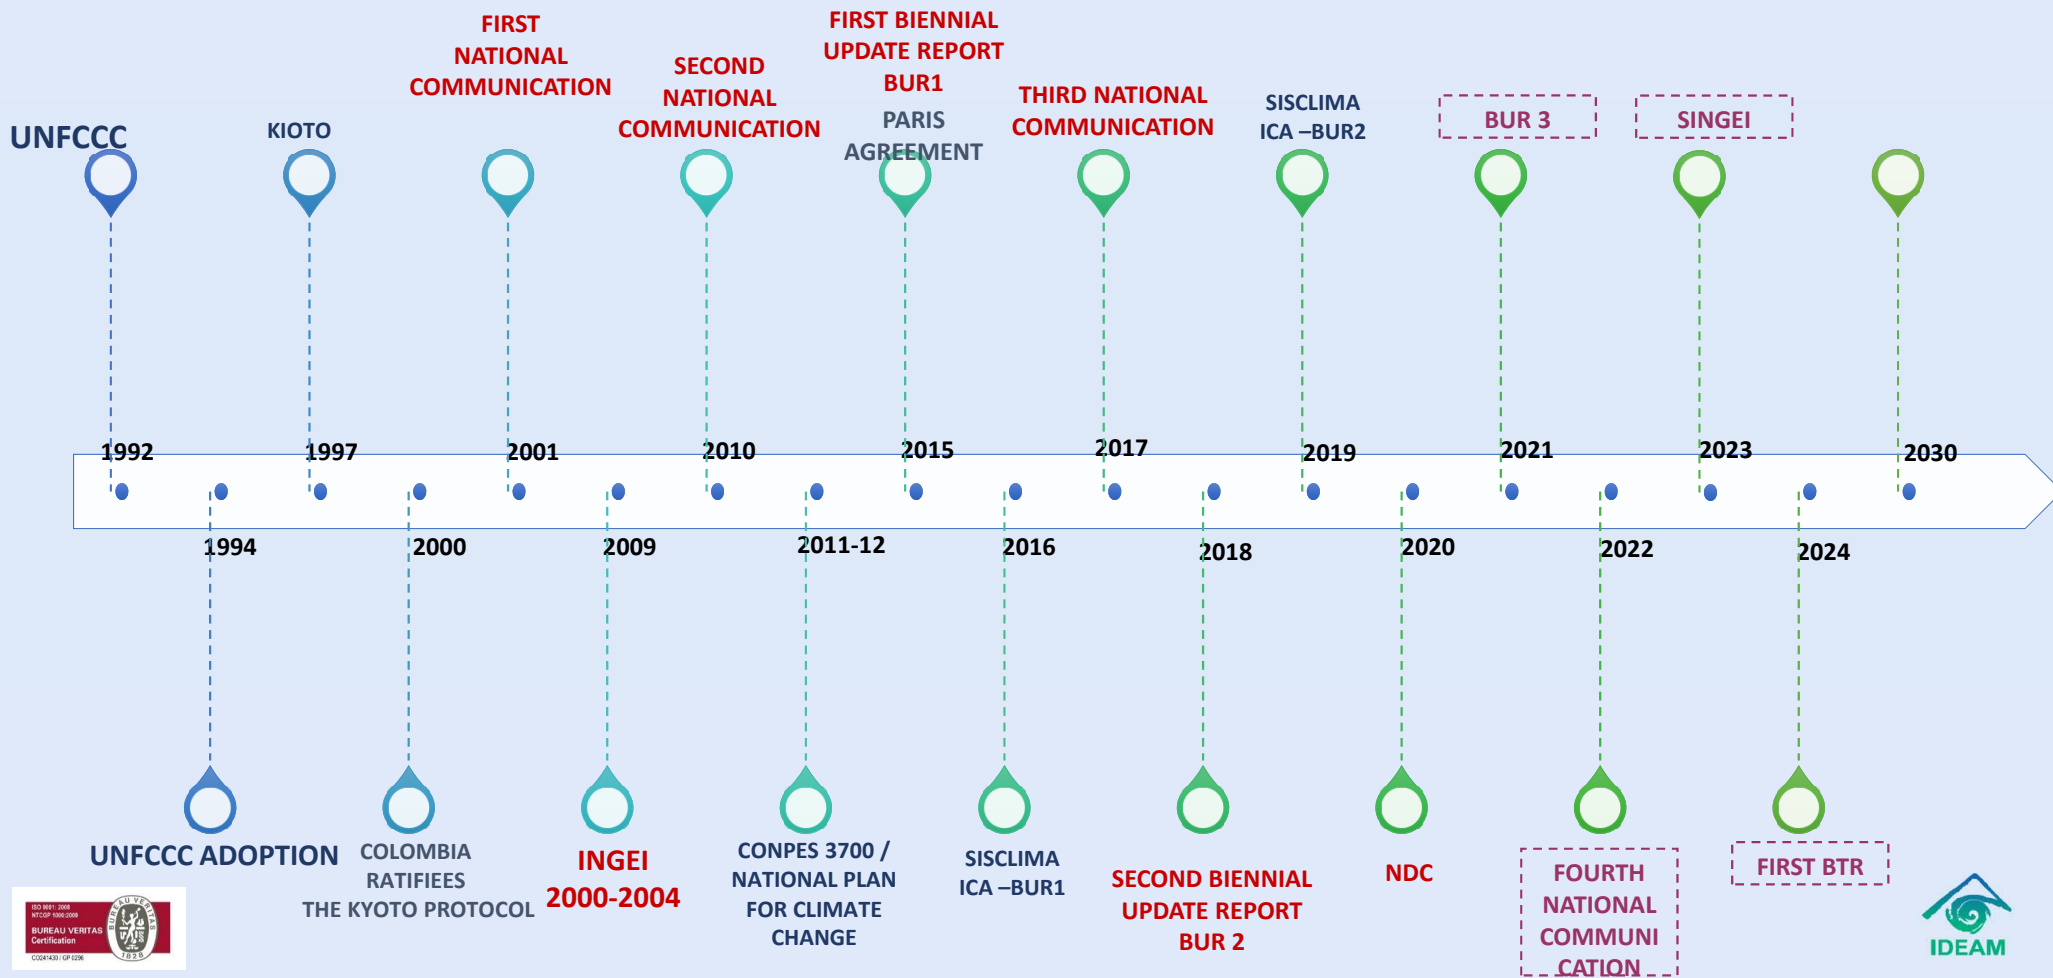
UNFCCC

KIOTO

FIRST NATIONAL COMMUNICATION

SECOND NATIONAL COMMUNICATION

FIRST BIENNIAL UPDATE REPORT BUR1

PARIS AGREEMENT

THIRD NATIONAL COMMUNICATION

SISCLIMA ICA –BUR2

BUR 3

SINGEI

1992

1997

2001

2010

2015

2017

2019

2021

2023

2030

1994

2000

2009

2011-12

2016

2018

2020

2022

2024

UNFCCC ADOPTION

COLOMBIA RATIFIEES THE KYOTO PROTOCOL

INGEI 2000-2004

CONPES 3700 / NATIONAL PLAN FOR CLIMATE CHANGE

SISCLIMA ICA –BUR1

SECOND BIENNIAL UPDATE REPORT BUR 2

NDC

FOURTH NATIONAL COMMUNI CATION

FIRST BTR

ISO 9001: 2008 NTCGP 1000:2009 BUREAU VERITAS Certification CO241430 / GP 0296 BUREAU VERITAS 1828

IDEAM